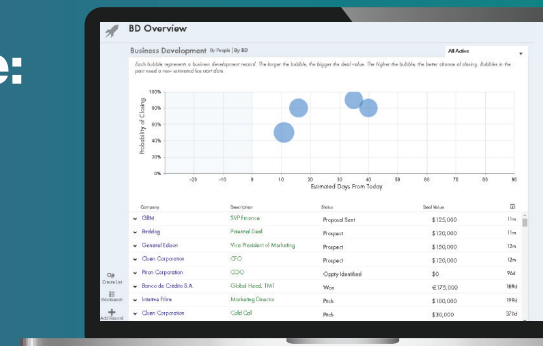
e:

BD Overview

Business Development By People | By BD

All Active

Each bubble represents a business development record. The longer the bubble, the bigger the deal value. The higher the bubble, the better chance of closing. Bubbles in the past need a new estimated fee start date.

Probability of Closing

100%
80%
60%
40%
20%
0%

-20 -10 0 10 20 30 40 50 60 70 80 90

Estimated Days From Today

| Company | Description | Status | Deal Value | |
|---|---|---|---|---|
| GBM | SVP Finance | Proposal Sent | $125,000 | 11m |
| Birkling | Potential Deal | Prospect | $120,000 | 11m |
| General Edison | Vice President of Marketing | Prospect | $150,000 | 12m |
| Clean Corporation | CFO | Prospect | $150,000 | 12m |
| Piron Corporation | COO | Oppty Identified | $0 | 96d |
| Banco de Crédito S.A. | Global Head, TMT | Won | €175,000 | 169d |
| Intertea Films | Marketing Director | Pitch | $100,000 | 198d |
| Clean Corporation | Cold Call | Pitch | $30,000 | 371d |

Create List

Add Record